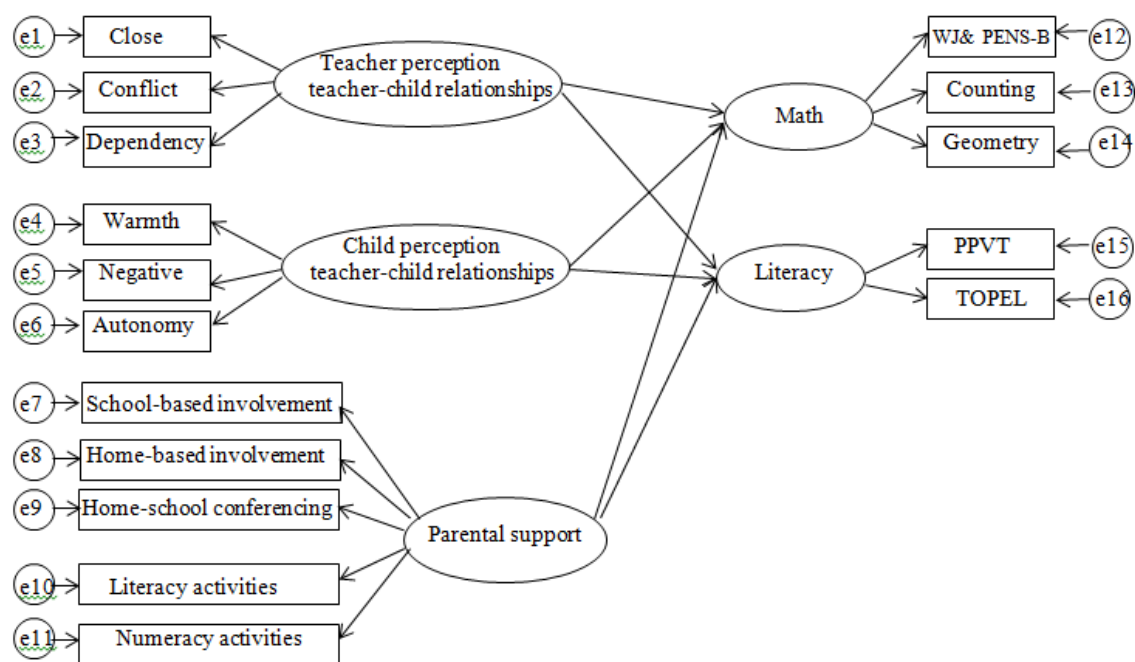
e1 Close
e2 Conflict
e3 Dependency
Teacher perception teacher-child relationships
e4 Warmth
e5 Negative
e6 Autonomy
Child perception teacher-child relationships
e7 School-based involvement
e8 Home-based involvement
e9 Home-school conferencing
e10 Literacy activities
e11 Numeracy activities
Parental support
Math
Literacy
WJ& PENS-B e12
Counting e13
Geometry e14
PPVT e15
TOPEL e16